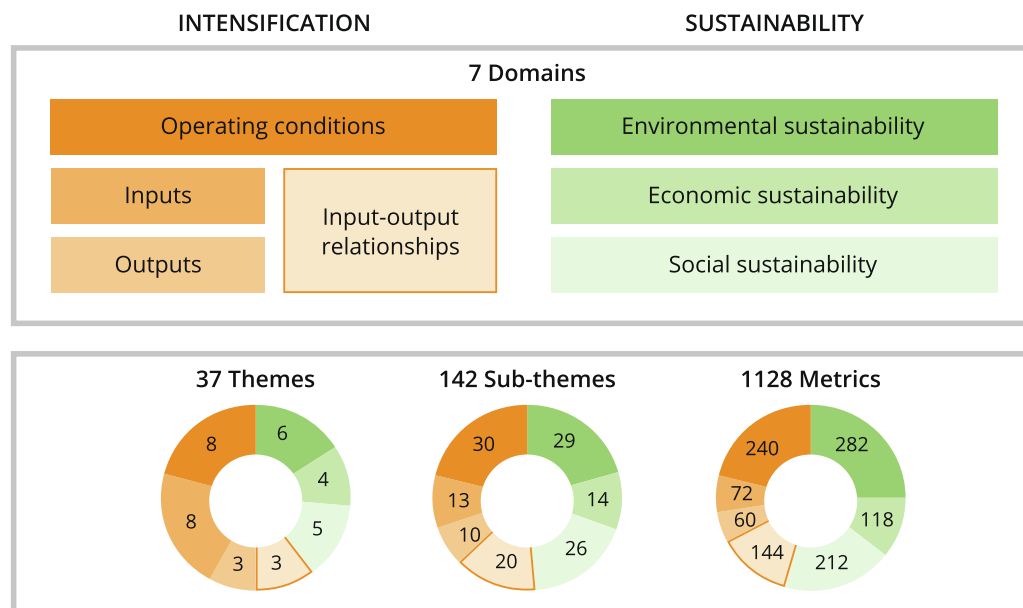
INTENSIFICATION

SUSTAINABILITY

7 Domains

Operating conditions

Inputs

Outputs

Input-output relationships

Environmental sustainability

Economic sustainability

Social sustainability

37 Themes

8
6
4
5
3
3
8

142 Sub-themes

30
29
14
26
20
10
13

1128 Metrics

240
282
118
212
144
60
72